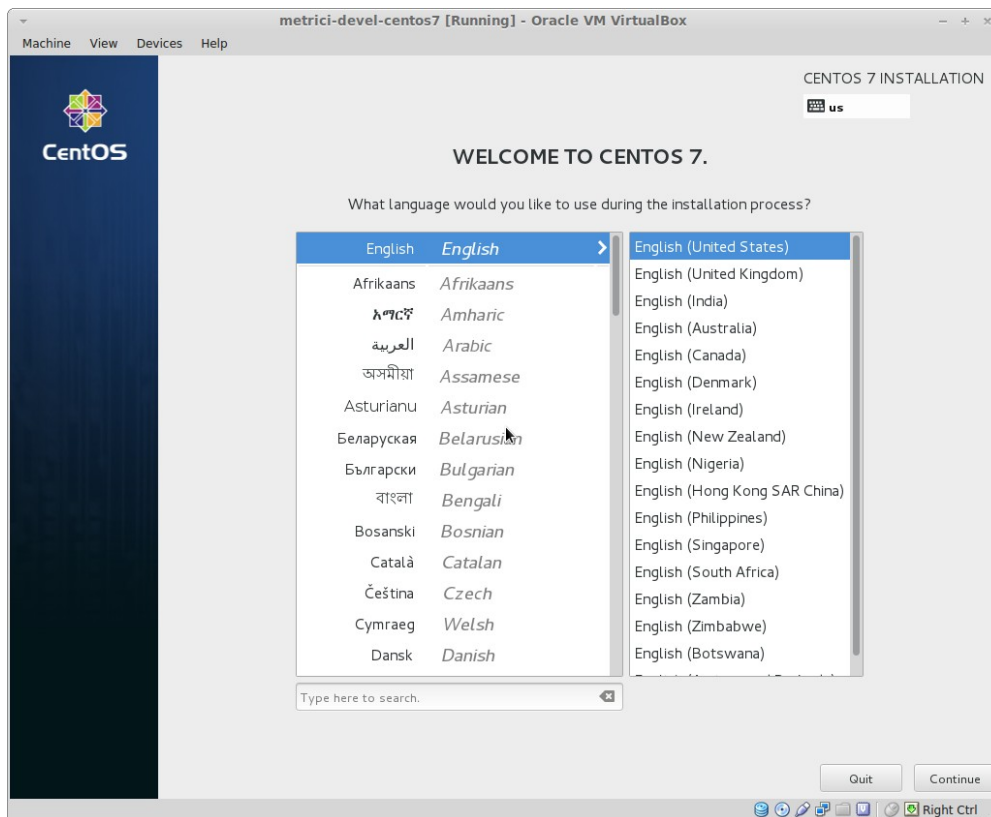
metrici-devel-centos7 [Running] - Oracle VM VirtualBox

Machine View Devices Help

CentOS

CENTOS 7 INSTALLATION

us

WELCOME TO CENTOS 7.

What language would you like to use during the installation process?

| | |
|---|---|
| English | English |
| Afrikaans | Afrikaans |
| አማርኛ | Amharic |
| العربية | Arabic |
| অসমীয়া | Assamese |
| Asturianu | Asturian |
| Беларуская | Belarusian |
| Български | Bulgarian |
| বাংলা | Bengali |
| Bosanski | Bosnian |
| Català | Catalan |
| Čeština | Czech |
| Cymraeg | Welsh |
| Dansk | Danish |

English (United States)
English (United Kingdom)
English (India)
English (Australia)
English (Canada)
English (Denmark)
English (Ireland)
English (New Zealand)
English (Nigeria)
English (Hong Kong SAR China)
English (Philippines)
English (Singapore)
English (South Africa)
English (Zambia)
English (Zimbabwe)
English (Botswana)
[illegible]

Type here to search.

Quit

Continue

Right Ctrl